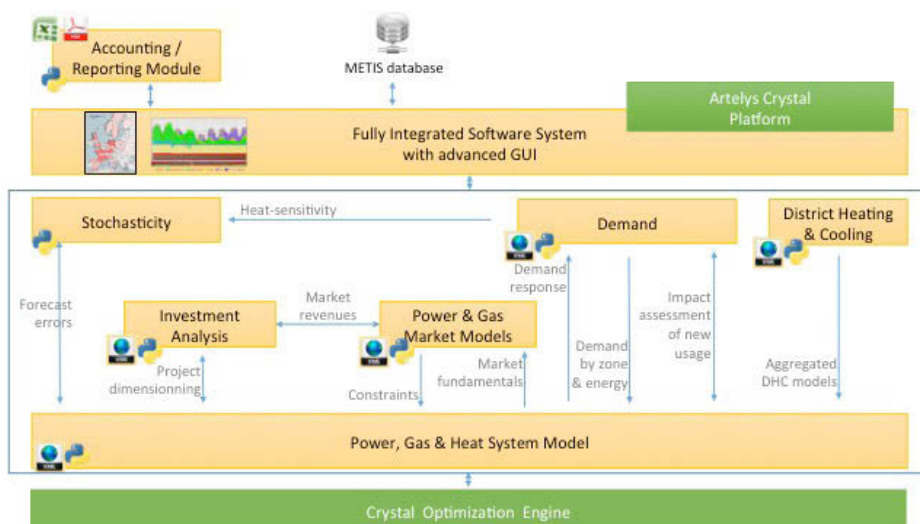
Accounting / Reporting Module

METIS database

Artelys Crystal Platform

Fully Integrated Software System with advanced GUI

Stochasticity

Heat-sensitivity

Demand

District Heating & Cooling

Demand response

Forecast errors

Investment Analysis

Market revenues

Power & Gas Market Models

Impact assessment of new usage

Demand by zone & energy

Market fundamentals

Project dimensionning

Constraints

Aggregated DHC models

Power, Gas & Heat System Model

Crystal Optimization Engine